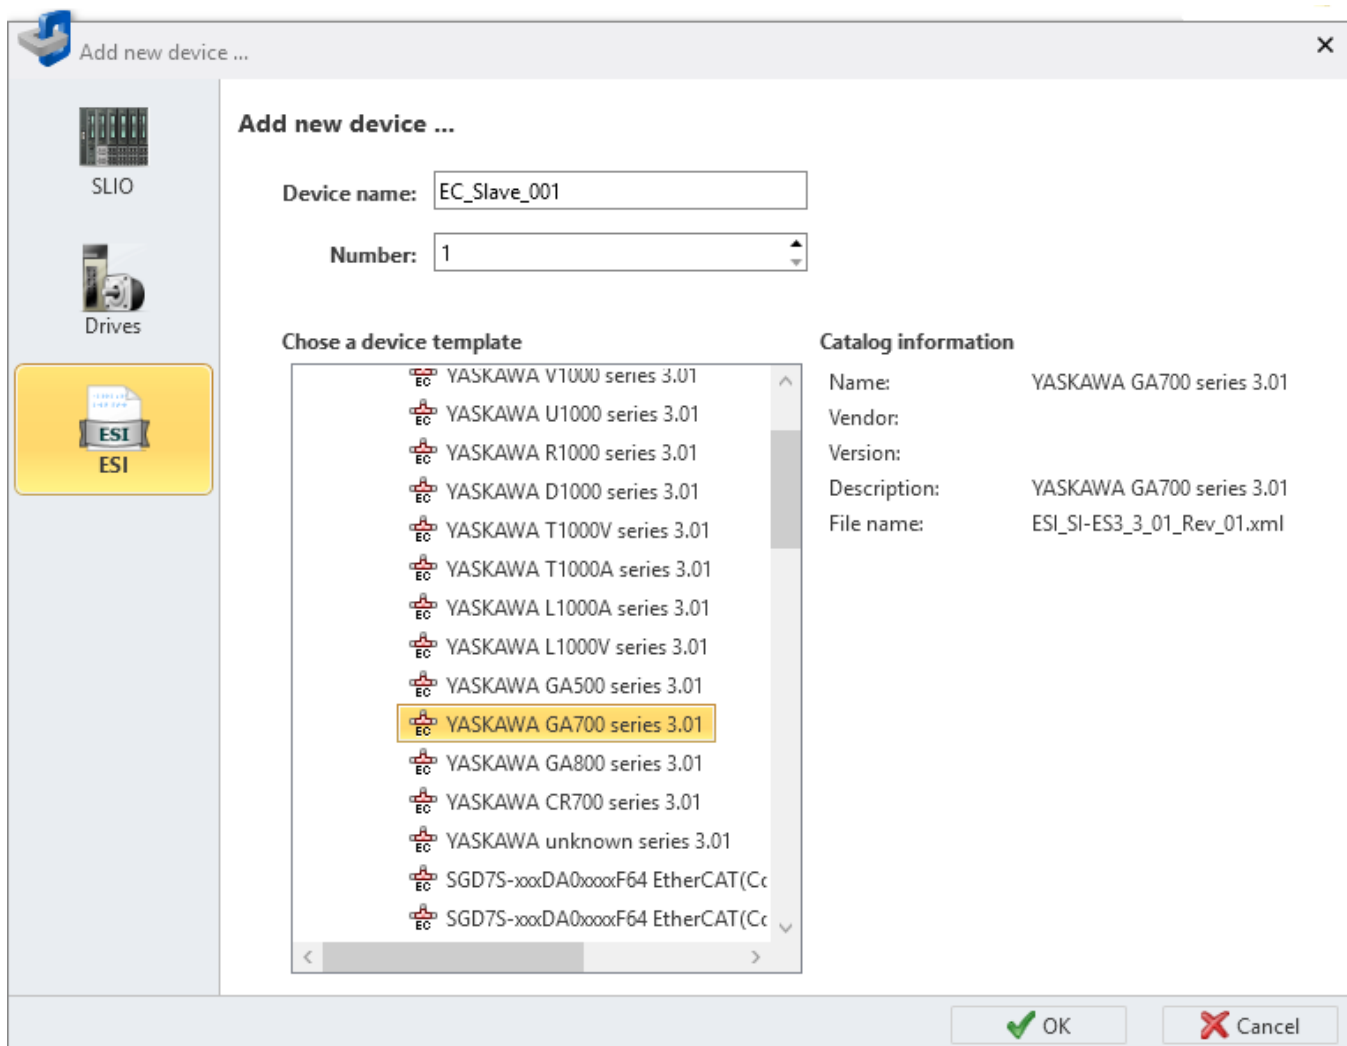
Add new device ...

×

SLIO

Drives

ESI

ESI

Add new device ...

Device name: EC_Slave_001

Number: 1

Chose a device template

EC YASKAWA V1000 series 3.01
EC YASKAWA U1000 series 3.01
EC YASKAWA R1000 series 3.01
EC YASKAWA D1000 series 3.01
EC YASKAWA T1000V series 3.01
EC YASKAWA T1000A series 3.01
EC YASKAWA L1000A series 3.01
EC YASKAWA L1000V series 3.01
EC YASKAWA GA500 series 3.01
EC YASKAWA GA700 series 3.01
EC YASKAWA GA800 series 3.01
EC YASKAWA CR700 series 3.01
EC YASKAWA unknown series 3.01
EC SGD7S-xxxDA0xxxxF64 EtherCAT(C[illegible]
EC SGD7S-xxxDA0xxxxF64 EtherCAT(C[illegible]

Catalog information

| | |
|---|---|
| Name: | YASKAWA GA700 series 3.01 |
| Vendor: | |
| Version: | |
| Description: | YASKAWA GA700 series 3.01 |
| File name: | ESI_SI-ES3_3_01_Rev_01.xml |

OK

Cancel